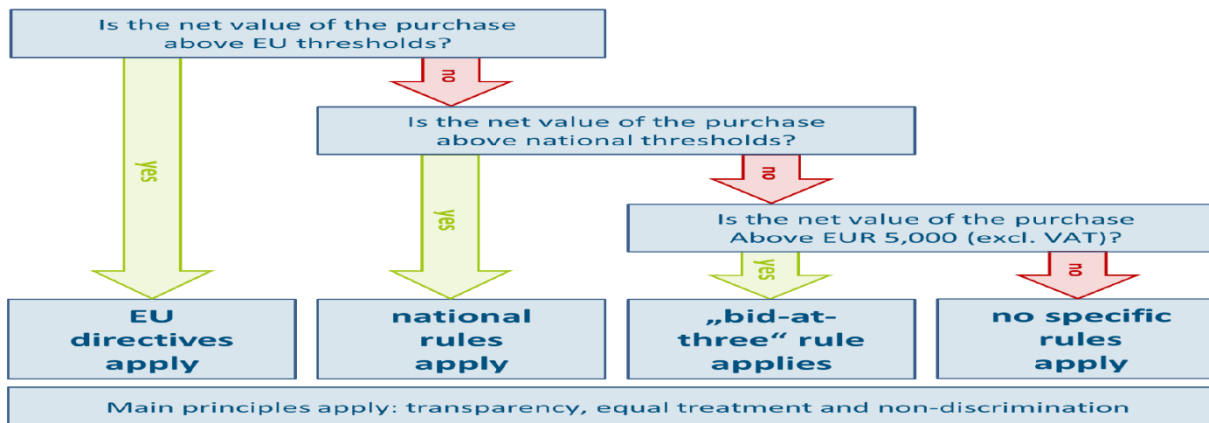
Is the net value of the purchase above EU thresholds?

no

Is the net value of the purchase above national thresholds?

yes

no

yes

Is the net value of the purchase Above EUR 5,000 (excl. VAT)?

yes

no

EU directives apply

national rules apply

„bid-at-three“ rule applies

no specific rules apply

Main principles apply: transparency, equal treatment and non-discrimination